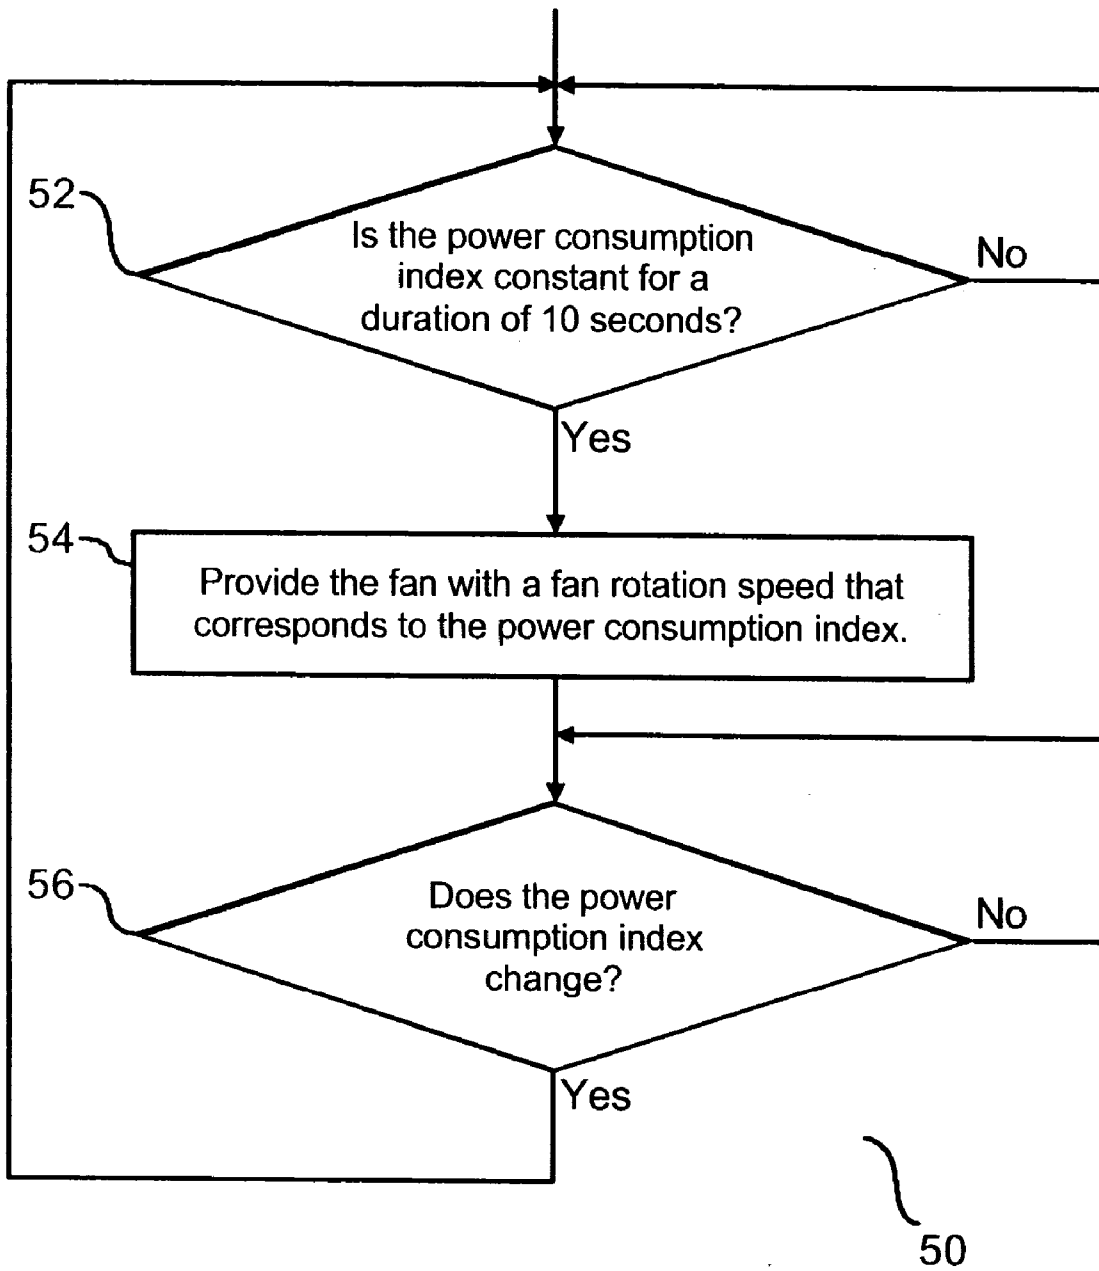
52

Is the power consumption index constant for a duration of 10 seconds?

No

Yes

54

Provide the fan with a fan rotation speed that corresponds to the power consumption index.

56

Does the power consumption index change?

No

Yes

50